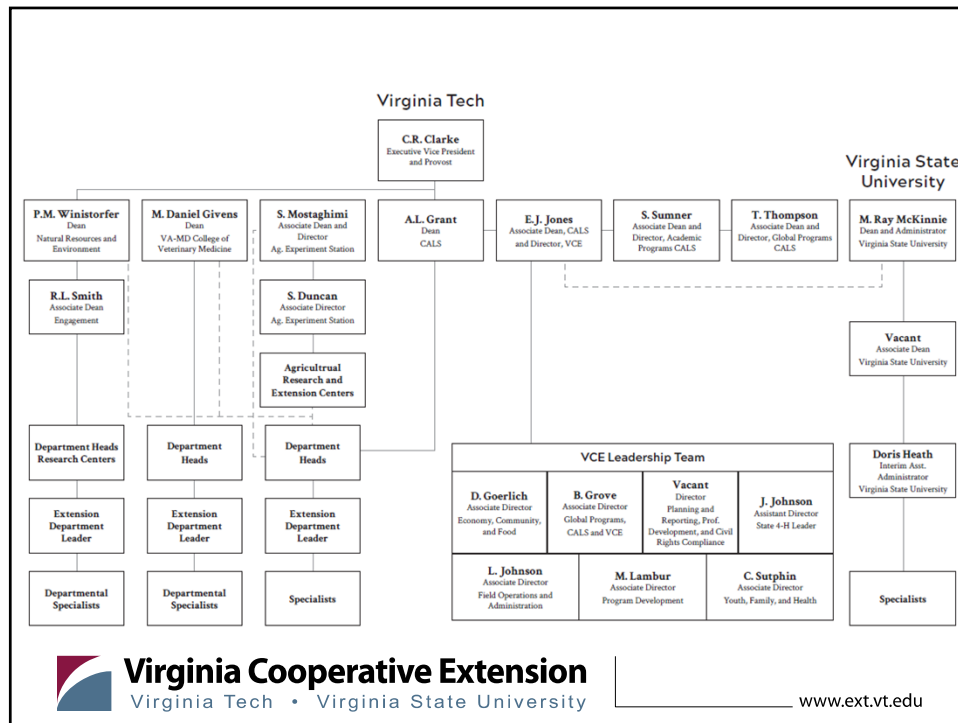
Virginia Tech

C.R. Clarke
Executive Vice President and Provost

Virginia State University

P.M. Winistorfer
Dean
Natural Resources and Environment

M. Daniel Givens
Dean
VA-MD College of Veterinary Medicine

S. Mostaghimi
Associate Dean and Director
Ag. Experiment Station

A.L. Grant
Dean
CALS

E.J. Jones
Associate Dean, CALS and Director, VCE

S. Sumner
Associate Dean and Director, Academic Programs CALS

T. Thompson
Associate Dean and Director, Global Programs CALS

M. Ray McKinnie
Dean and Administrator
Virginia State University

R.L. Smith
Associate Dean
Engagement

S. Duncan
Associate Director
Ag. Experiment Station

Agricultrual Research and Extension Centers

Vacant
Associate Dean
Virginia State University

Department Heads Research Centers

Department Heads

Department Heads

VCE Leadership Team

Doris Heath
Interim Asst. Administrator
Virginia State University

Extension Department Leader

Extension Department Leader

Extension Department Leader

D. Goerlich
Associate Director
Economy, Community, and Food

B. Grove
Associate Director
Global Programs, CALS and VCE

Vacant
Director
Planning and Reporting, Prof. Development, and Civil Rights Compliance

J. Johnson
Assistant Director
State 4-H Leader

Departmental Specialists

Departmental Specialists

Specialists

L. Johnson
Associate Director
Field Operations and Administration

M. Lambur
Associate Director
Program Development

C. Sutphin
Associate Director
Youth, Family, and Health

Specialists

Virginia Cooperative Extension
Virginia Tech • Virginia State University

www.ext.vt.edu